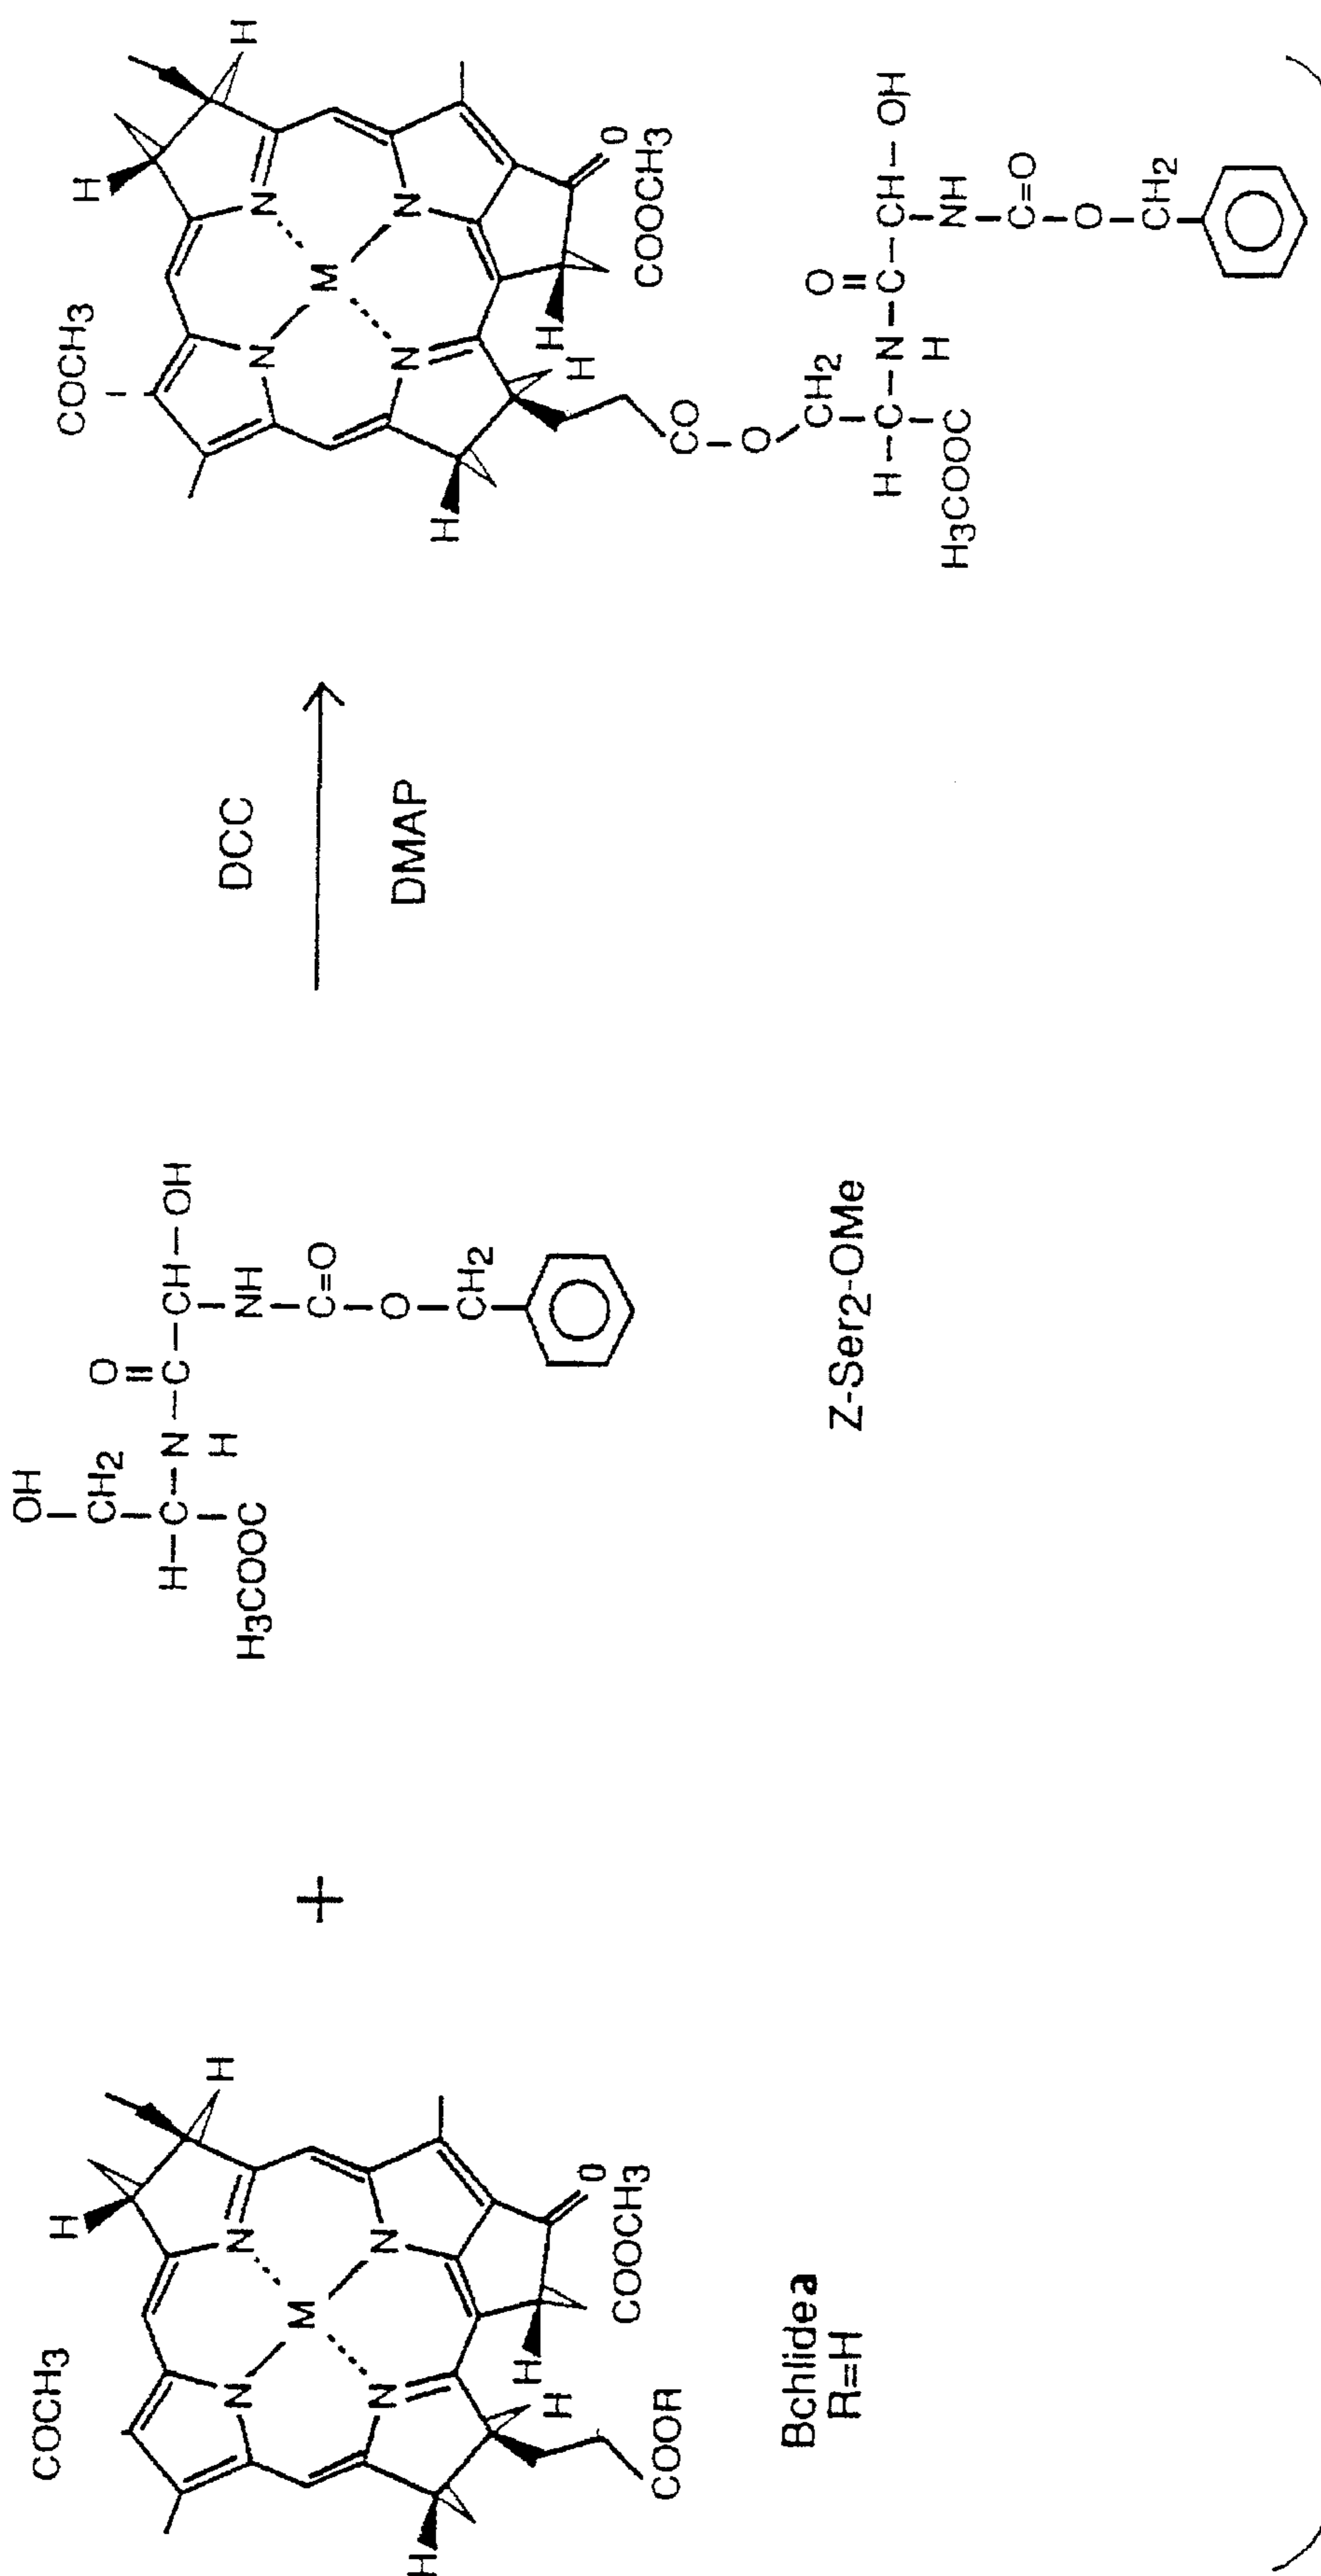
COCH$_3$
H
H
N
N
M
N
N
H
H
H
COOR
COOCH$_3$
O

Bchlide a
R=H

+

OH
CH$_2$
H—C—N—C—CH—OH
H$_3$COOC H O NH
C=O
O
CH$_2$

Z-Ser$_2$-OMe

DCC
DMAP

COCH$_3$
H
H
N
N
M
N
N
H
H
H
CO
O
COOCH$_3$
O
CH$_2$
H—C—N—C—CH—OH
H$_3$COOC H O NH
C=O
O
CH$_2$